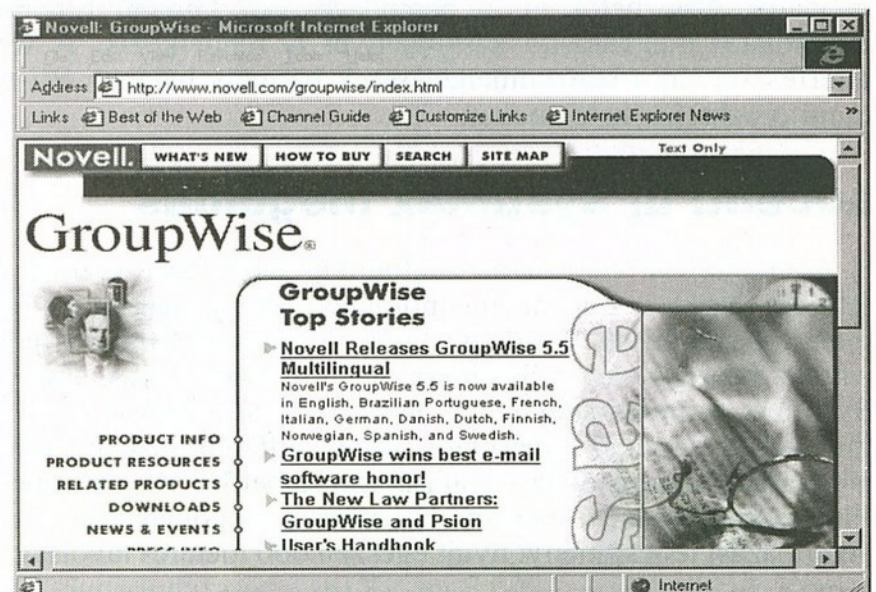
Novell: GroupWise - Microsoft Internet Explorer

Address http://www.novell.com/groupwise/index.html

Links Best of the Web Channel Guide Customize Links Internet Explorer News

Novell. WHAT'S NEW HOW TO BUY SEARCH SITE MAP

Text Only

GroupWise®

GroupWise Top Stories

Novell Releases GroupWise 5.5 Multilingual

Novell's GroupWise 5.5 is now available in English, Brazilian Portuguese, French, Italian, German, Danish, Dutch, Finnish, Norwegian, Spanish, and Swedish.

GroupWise wins best e-mail software honor!

The New Law Partners: GroupWise and Psion

User's Handbook

PRODUCT INFO
PRODUCT RESOURCES
RELATED PRODUCTS
DOWNLOADS
NEWS & EVENTS
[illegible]

Internet